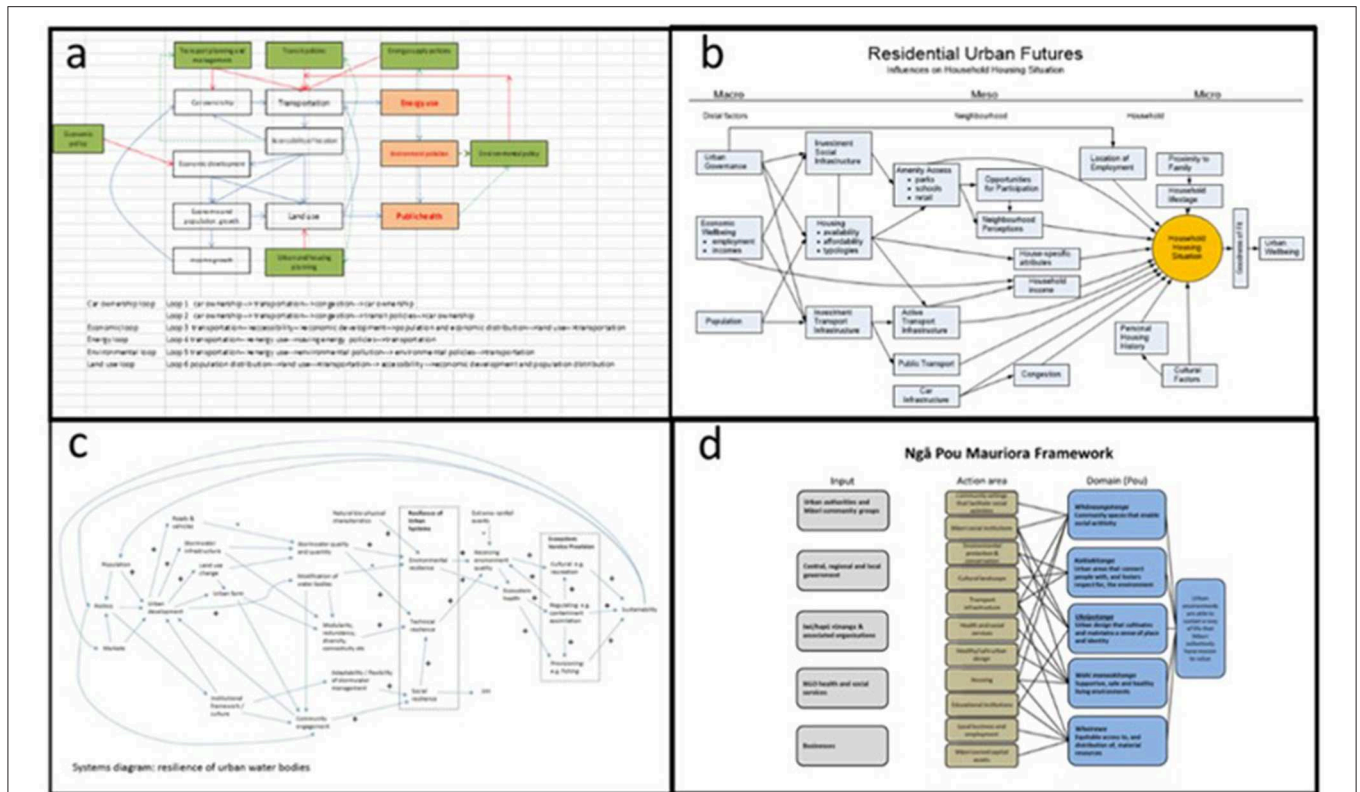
a

Transport planning and management

Transit policies

Energy supply policies

Car ownership

Transportation

Energy use

Economic policy

Accessibility/location

Environment pollution

Environmental policy

Economic development

Economic and population growth

Land use

Public health

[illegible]

Urban and housing planning

Car ownership loop   Loop 1 car ownership→transportation→congestion→car ownership

Loop 2 car ownership→transportation→congestion→transit policies→car ownership

Economic loop   Loop 3 transportation→accessibility→economic development→population and economic distribution→land use→transportation

Energy loop   Loop 4 transportation→energy use→saving energy policies→transportation

Environmental loop   Loop 5 transportation→energy use→environmental pollution→environmental policies→transportation

Land use loop   Loop 6 population distribution→land use→transportation→accessibility→economic development and population distribution

b

Residential Urban Futures

Influences on Household Housing Situation

Macro   Meso   Micro

Distal factors   Neighbourhood   Household

Urban Governance

Economic Wellbeing
• employment
• incomes

Population

Investment Social Infrastructure

Housing
• availability
• affordability
• typologies

Investment Transport Infrastructure

Amenity Access
• parks
• schools
• retail

Opportunities for Participation

Neighbourhood Perceptions

House-specific attributes

Household Income

Active Transport Infrastructure

Public Transport

Car Infrastructure

Congestion

Location of Employment

Proximity to Family

Household lifestage

Household Housing Situation

Goodness of Fit

Urban Wellbeing

Personal Housing History

Cultural Factors

c

Population

Politics

Markets

Roads & vehicles

Stormwater infrastructure

Land use change

Urban form

Urban development

Institutional framework / culture

Community engagement

Natural bio-physical characteristics

Stormwater quality and quantity

Modification of water bodies

Modularity, redundancy, diversity, connectivity etc

Adaptability / flexibility of stormwater management

Resilience of Urban Systems

Environmental resilience

Technical resilience

Social resilience

Extreme rainfall events

Receiving environment quality

Ecosystem health

Ecosystem Service Provision

Cultural: e.g. recreation

Regulating: e.g. contaminant assimilation

Provisioning: e.g. fishing

Sustainability

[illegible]

Systems diagram: resilience of urban water bodies

d

Ngā Pou Mauriora Framework

Input

Action area

Domain (Pou)

Urban authorities and Māori community groups

Central, regional and local government

Iwi/hapū, rūnanga & associated organisations

NGO health and social services

Businesses

Community settings that facilitate social activities

Māori social institutions

Environmental protection & conservation

Cultural landscapes

Transport infrastructure

Health and social services

Healthy Safe urban design

Housing

Educational institutions

Local business and employment

Māori owned capital assets

Whakawhanaungatanga
Community spaces that enable social activities

Kaitiakitanga
Urban areas that connect people with, and fosters respect for, the environment

Rangatiratanga
Urban design that cultivates and maintains a sense of place and identity

Waiora manaakitanga
Supportive, safe and healthy living environments

Whairawa
Equitable access to, and distribution of, material resources

Urban environments are able to sustain a way of life that Māori authentically have reason to value